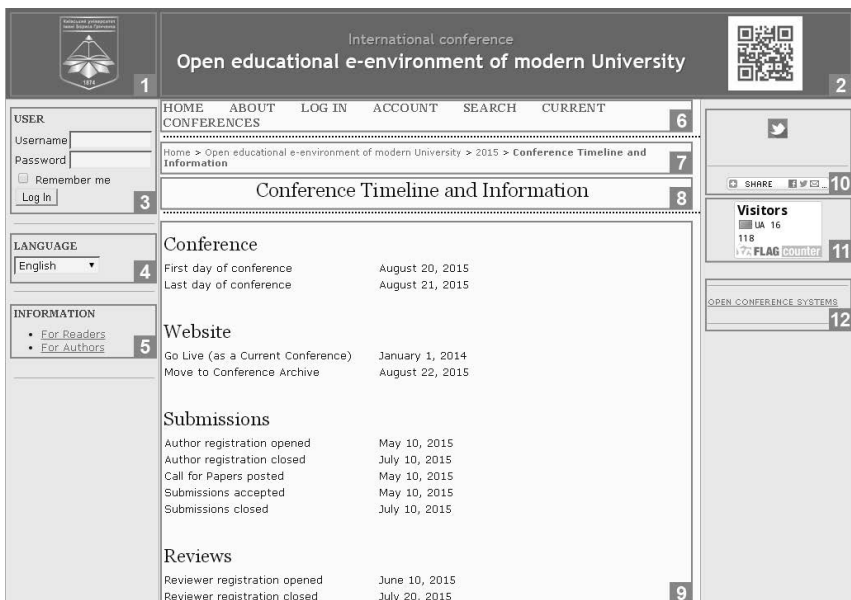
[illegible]

1

International conference

Open educational e-environment of modern University

2

USER

Username

Password

Remember me

Log In

3

HOME ABOUT LOG IN ACCOUNT SEARCH CURRENT CONFERENCES

6

Home > Open educational e-environment of modern University > 2015 > Conference Timeline and Information

7

Conference Timeline and Information

8

SHARE

10

Visitors

UA 16

118

FLAG counter

11

OPEN CONFERENCE SYSTEMS

12

LANGUAGE

English

4

INFORMATION

- For Readers
- For Authors

5

Conference

| | |
|---|---|
| First day of conference | August 20, 2015 |
| Last day of conference | August 21, 2015 |

Website

| | |
|---|---|
| Go Live (as a Current Conference) | January 1, 2014 |
| Move to Conference Archive | August 22, 2015 |

Submissions

| | |
|---|---|
| Author registration opened | May 10, 2015 |
| Author registration closed | July 10, 2015 |
| Call for Papers posted | May 10, 2015 |
| Submissions accepted | May 10, 2015 |
| Submissions closed | July 10, 2015 |

Reviews

| | |
|---|---|
| Reviewer registration opened | June 10, 2015 |
| Reviewer registration closed | July 20, 2015 |

9